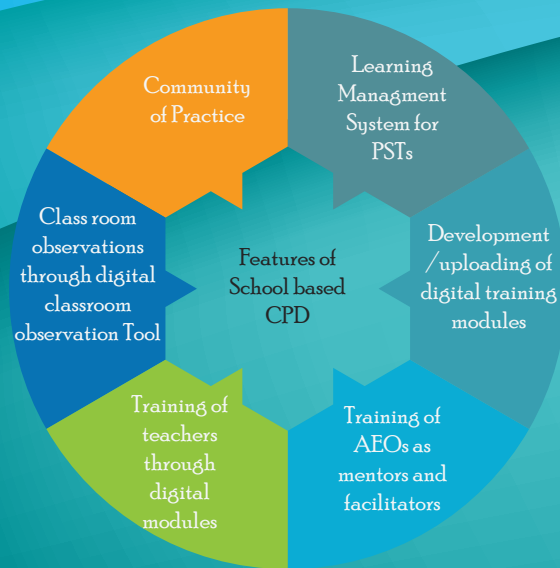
Features of School based CPD

Community of Practice

Learning Managment System for PSTs

Development /uploading of digital training modules

Training of AEOs as mentors and facilitators

Training of teachers through digital modules

Class room observations through digital classroom observation Tool